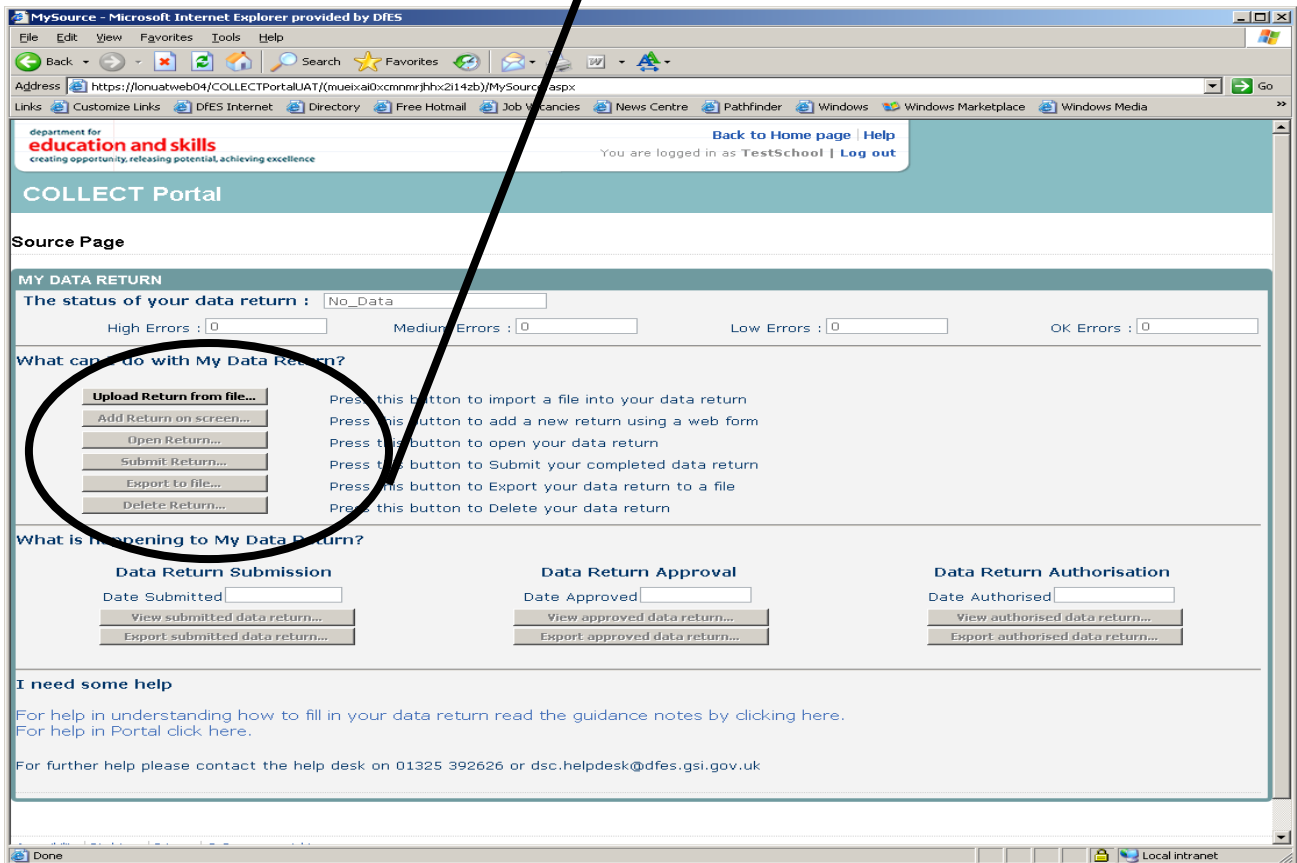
MySource - Microsoft Internet Explorer provided by DfES

File Edit View Favorites Tools Help

Back Search Favorites

Address https://lonuatweb04/COLLECTPortalUAT/(mueixai0xcmnmrjhhx2i14zb)/MySource.aspx Go

Links Customize Links DfES Internet Directory Free Hotmail Job Vacancies News Centre Pathfinder Windows Windows Marketplace Windows Media

department for
education and skills
creating opportunity, releasing potential, achieving excellence

Back to Home page | Help
You are logged in as TestSchool | Log out

COLLECT Portal

Source Page

MY DATA RETURN

The status of your data return : No_Data

High Errors : 0 Medium Errors : 0 Low Errors : 0 OK Errors : 0

What can I do with My Data Return?

Upload Return from file... Press this button to import a file into your data return
Add Return on screen... Press this button to add a new return using a web form
Open Return... Press this button to open your data return
Submit Return... Press this button to Submit your completed data return
Export to file... Press this button to Export your data return to a file
Delete Return... Press this button to Delete your data return

What is happening to My Data Return?

Data Return Submission
Date Submitted
View submitted data return...
Export submitted data return...

Data Return Approval
Date Approved
View approved data return...
Export approved data return...

Data Return Authorisation
Date Authorised
View authorised data return...
Export authorised data return...

I need some help

For help in understanding how to fill in your data return read the guidance notes by clicking here.
For help in Portal click here.

For further help please contact the help desk on 01325 392626 or dsc.helpdesk@dfes.gsi.gov.uk

Done Local intranet